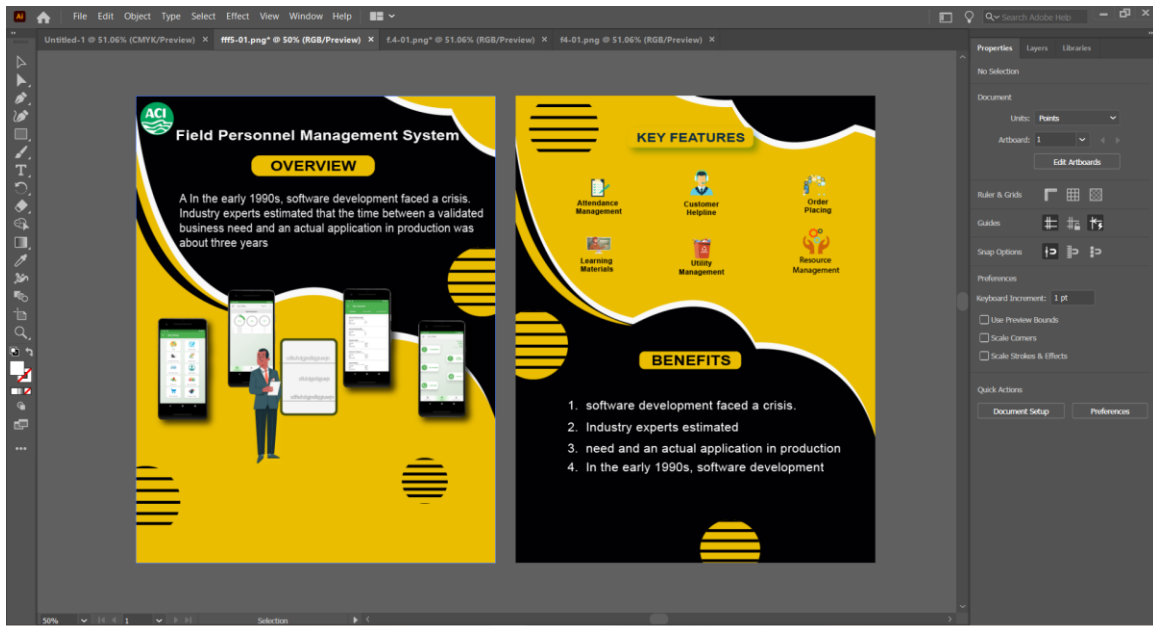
Ai File Edit Object Type Select Effect View Window Help

Search Adobe Help

Untitled-1 @ 51.06% (CMYK/Preview) × fff5-01.png* @ 50% (RGB/Preview) × f.4-01.png* @ 51.06% (RGB/Preview) × f4-01.png @ 51.06% (RGB/Preview) ×

ACI

Field Personnel Management System

OVERVIEW

A In the early 1990s, software development faced a crisis. Industry experts estimated that the time between a validated business need and an actual application in production was about three years

KEY FEATURES

Attendance Management

Customer Helpline

Order Placing

Learning Materials

Utility Management

Resource Management

BENEFITS

1. software development faced a crisis.
2. Industry experts estimated
3. need and an actual application in production
4. In the early 1990s, software development

Properties Layers Libraries

No Selection

Document

Units: Points

Artboard: 1

Edit Artboards

Ruler & Grids

Guides

Snap Options

Preferences

Keyboard Increment: 1 pt

Use Preview Bounds

Scale Corners

Scale Strokes & Effects

Quick Actions

Document Setup

Preferences

50%

1

Selection